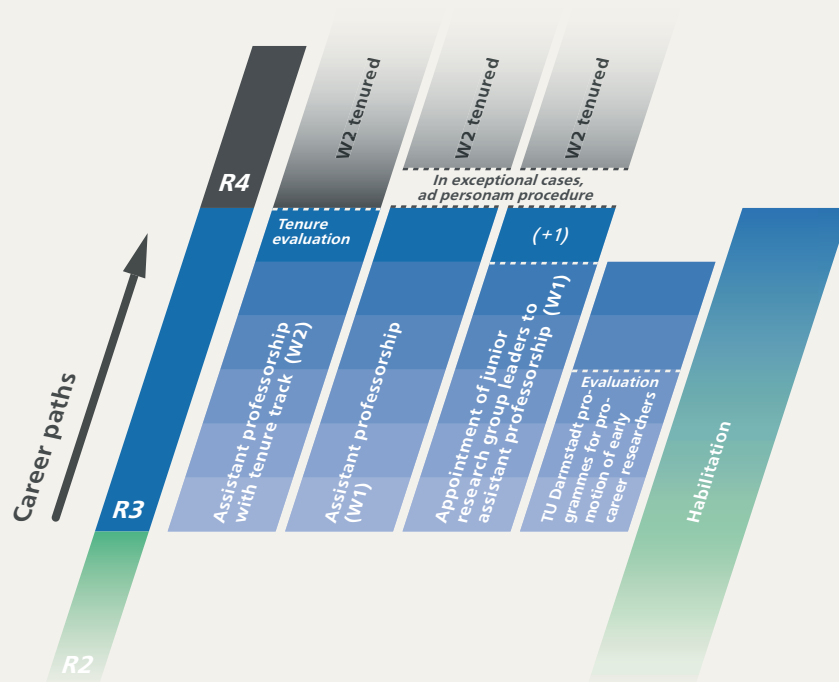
Career paths

R4

R3

R2

W2 tenured

W2 tenured

W2 tenured

In exceptional cases, ad personam procedure

Tenure evaluation

(+1)

Assistant professorship with tenure track (W2)

Assistant professorship (W1)

Appointment of junior research group leaders to assistant professorship (W1)

Evaluation

TU Darmstadt programmes for promotion of early career researchers

Habilitation